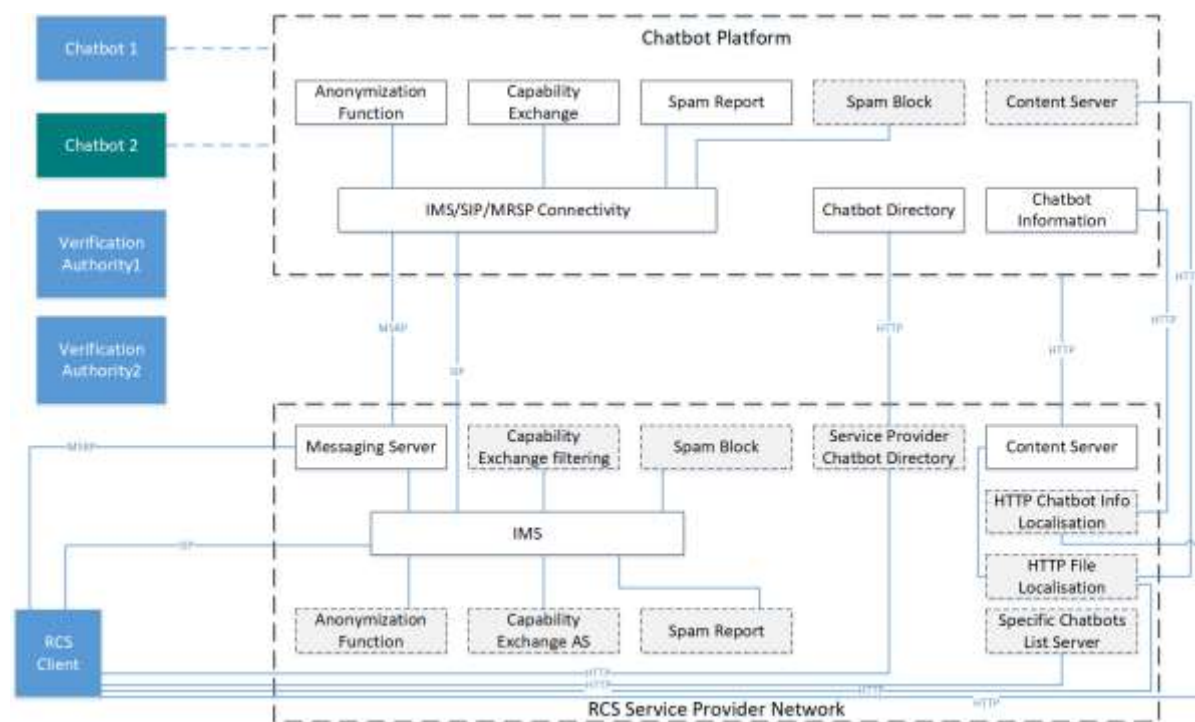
Chatbot 1

Chatbot 2

Verification Authority1

Verification Authority2

Chatbot Platform

Anonymization Function

Capability Exchange

Spam Report

Spam Block

Content Server

IMS/SIP/MRSP Connectivity

Chatbot Directory

Chatbot Information

MSRP

SIP

HTTP

HTTP

HTTP

HTT

Messaging Server

Capability Exchange filtering

Spam Block

Service Provider Chatbot Directory

Content Server

MSRP

HTTP Chatbot Info Localisation

IMS

SIP

HTTP File Localisation

Anonymization Function

Capability Exchange AS

Spam Report

Specific Chatbots List Server

RCS Client

HTTP

HTTP

HTTP

HTTP

RCS Service Provider Network